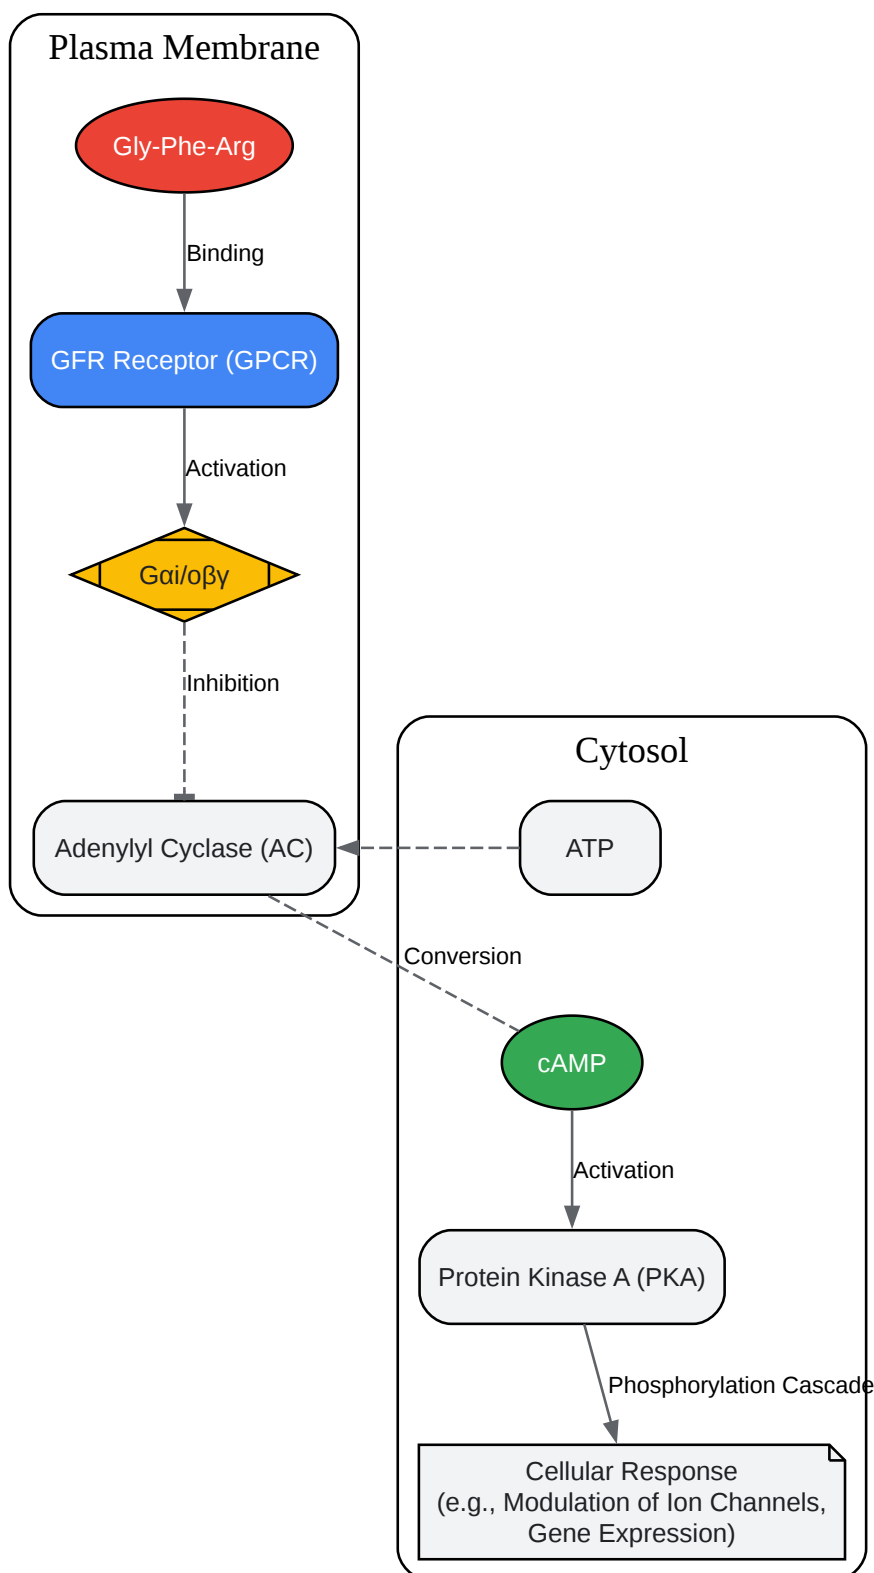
Plasma Membrane

Gly-Phe-Arg

Binding

GFR Receptor (GPCR)

Activation

Gαi/oβγ

Inhibition

Adenylyl Cyclase (AC)

Cytosol

ATP

Conversion

cAMP

Activation

Protein Kinase A (PKA)

Phosphorylation Cascade

Cellular Response
(e.g., Modulation of Ion Channels,
Gene Expression)